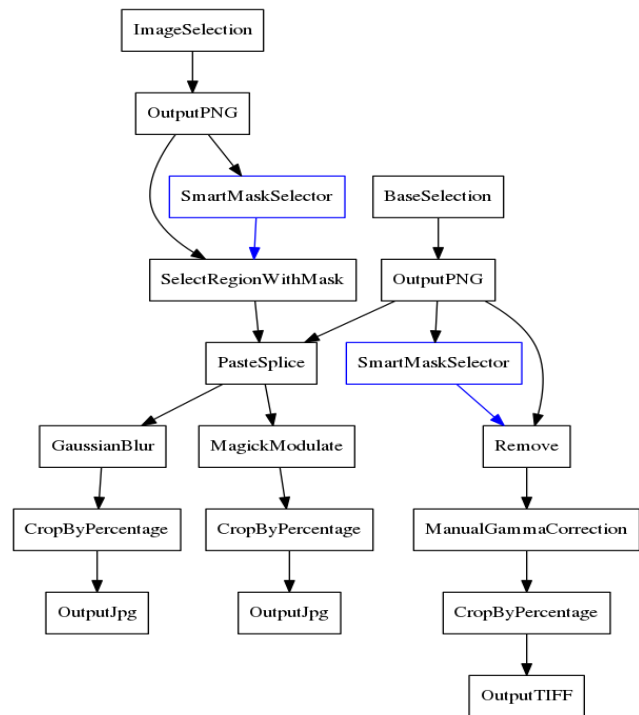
ImageSelection

OutputPNG

SmartMaskSelector

BaseSelection

SelectRegionWithMask

OutputPNG

PasteSplice

SmartMaskSelector

GaussianBlur

MagickModulate

Remove

CropByPercentage

CropByPercentage

ManualGammaCorrection

OutputJpg

OutputJpg

CropByPercentage

OutputTIFF